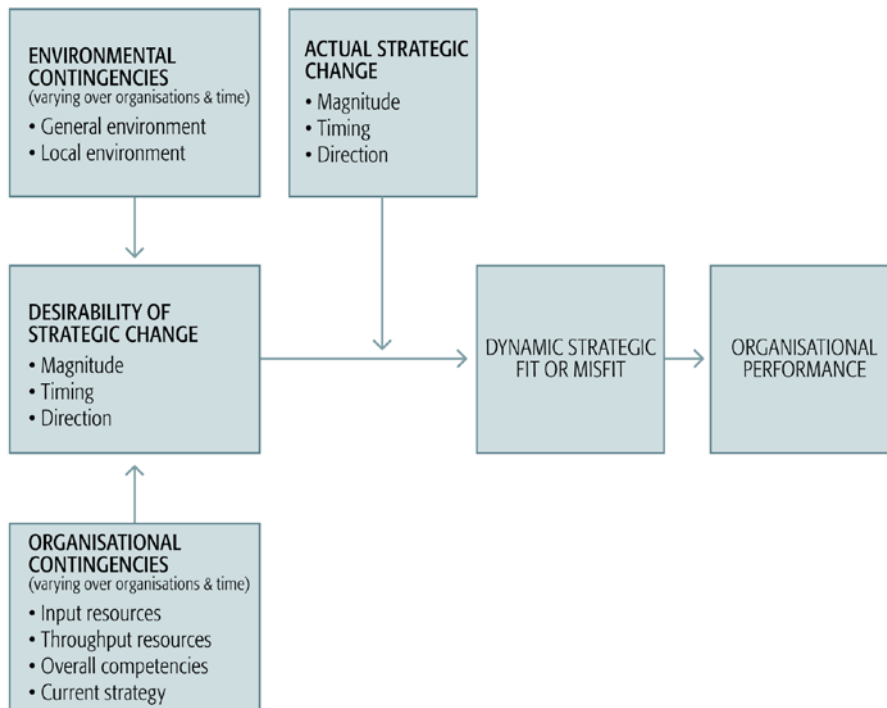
ENVIRONMENTAL CONTINGENCIES
(varying over organisations & time)
• General environment
• Local environment

ACTUAL STRATEGIC CHANGE
• Magnitude
• Timing
• Direction

DESIRABILITY OF STRATEGIC CHANGE
• Magnitude
• Timing
• Direction

DYNAMIC STRATEGIC FIT OR MISFIT

ORGANISATIONAL PERFORMANCE

ORGANISATIONAL CONTINGENCIES
(varying over organisations & time)
• Input resources
• Throughput resources
• Overall competencies
• Current strategy